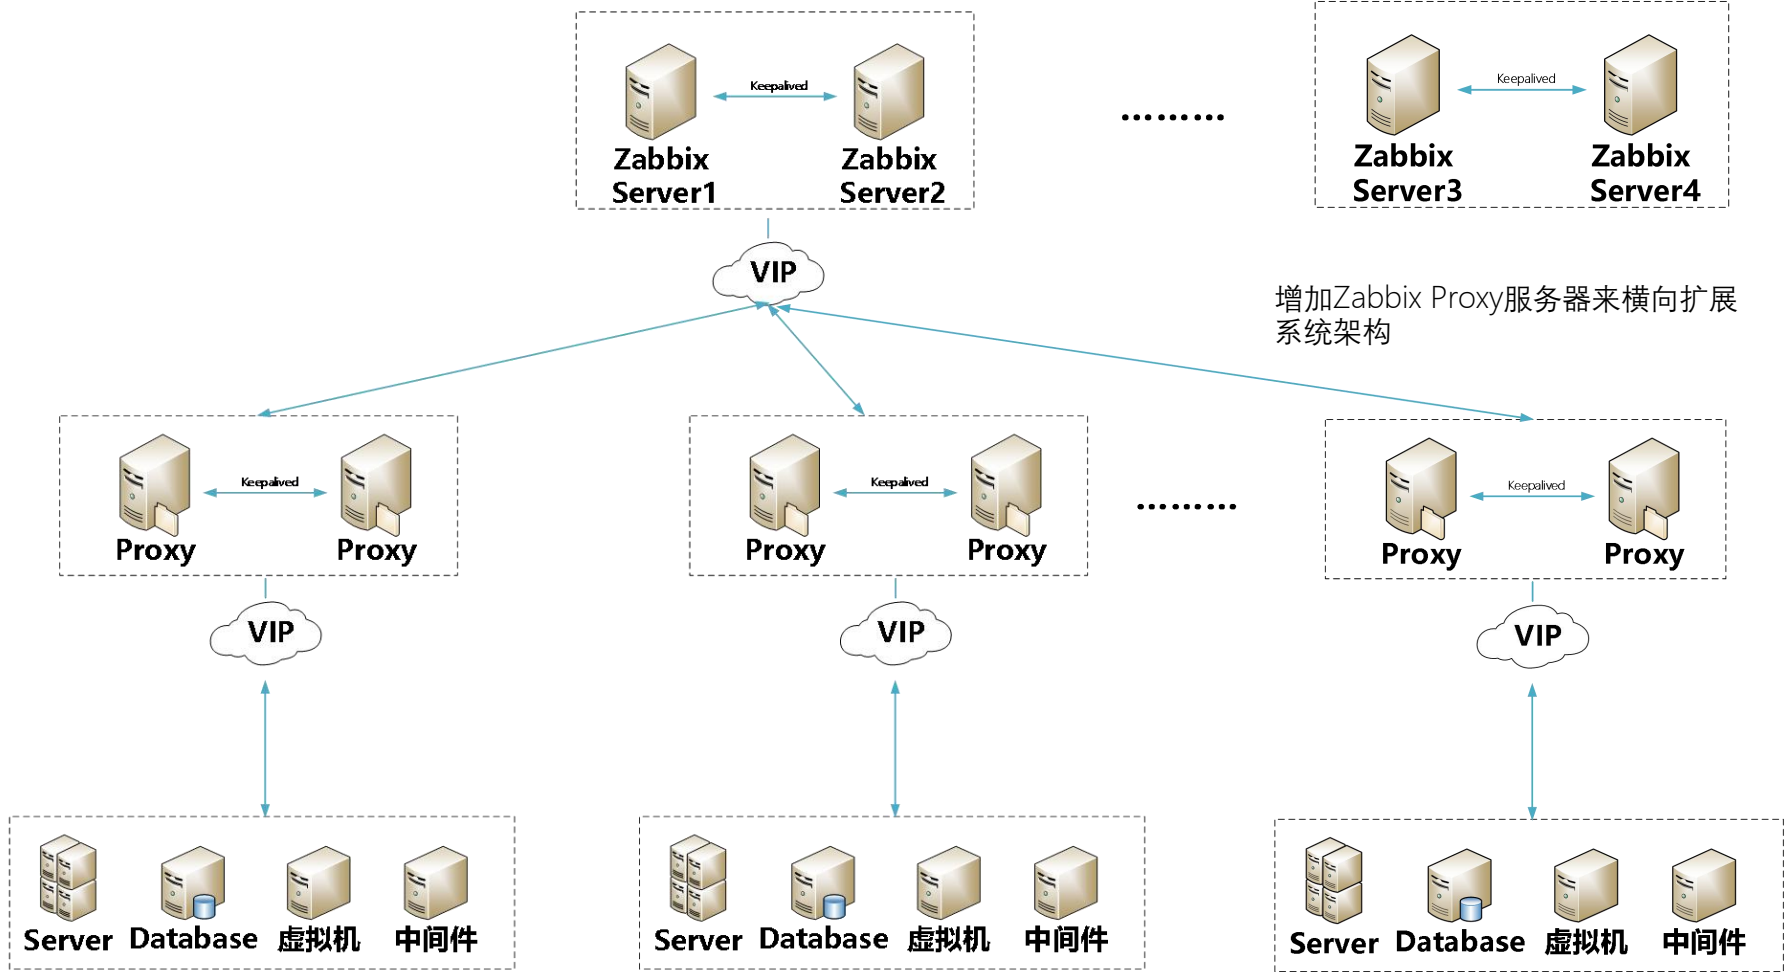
Keepalived

Zabbix Server1

Zabbix Server2

.........

Keepalived

Zabbix Server3

Zabbix Server4

VIP

增加Zabbix Proxy服务器来横向扩展系统架构

Keepalived

Proxy

Proxy

Keepalived

Proxy

Proxy

.........

Keepalived

Proxy

Proxy

VIP

VIP

VIP

Server Database 虚拟机 中间件

Server Database 虚拟机 中间件

Server Database 虚拟机 中间件